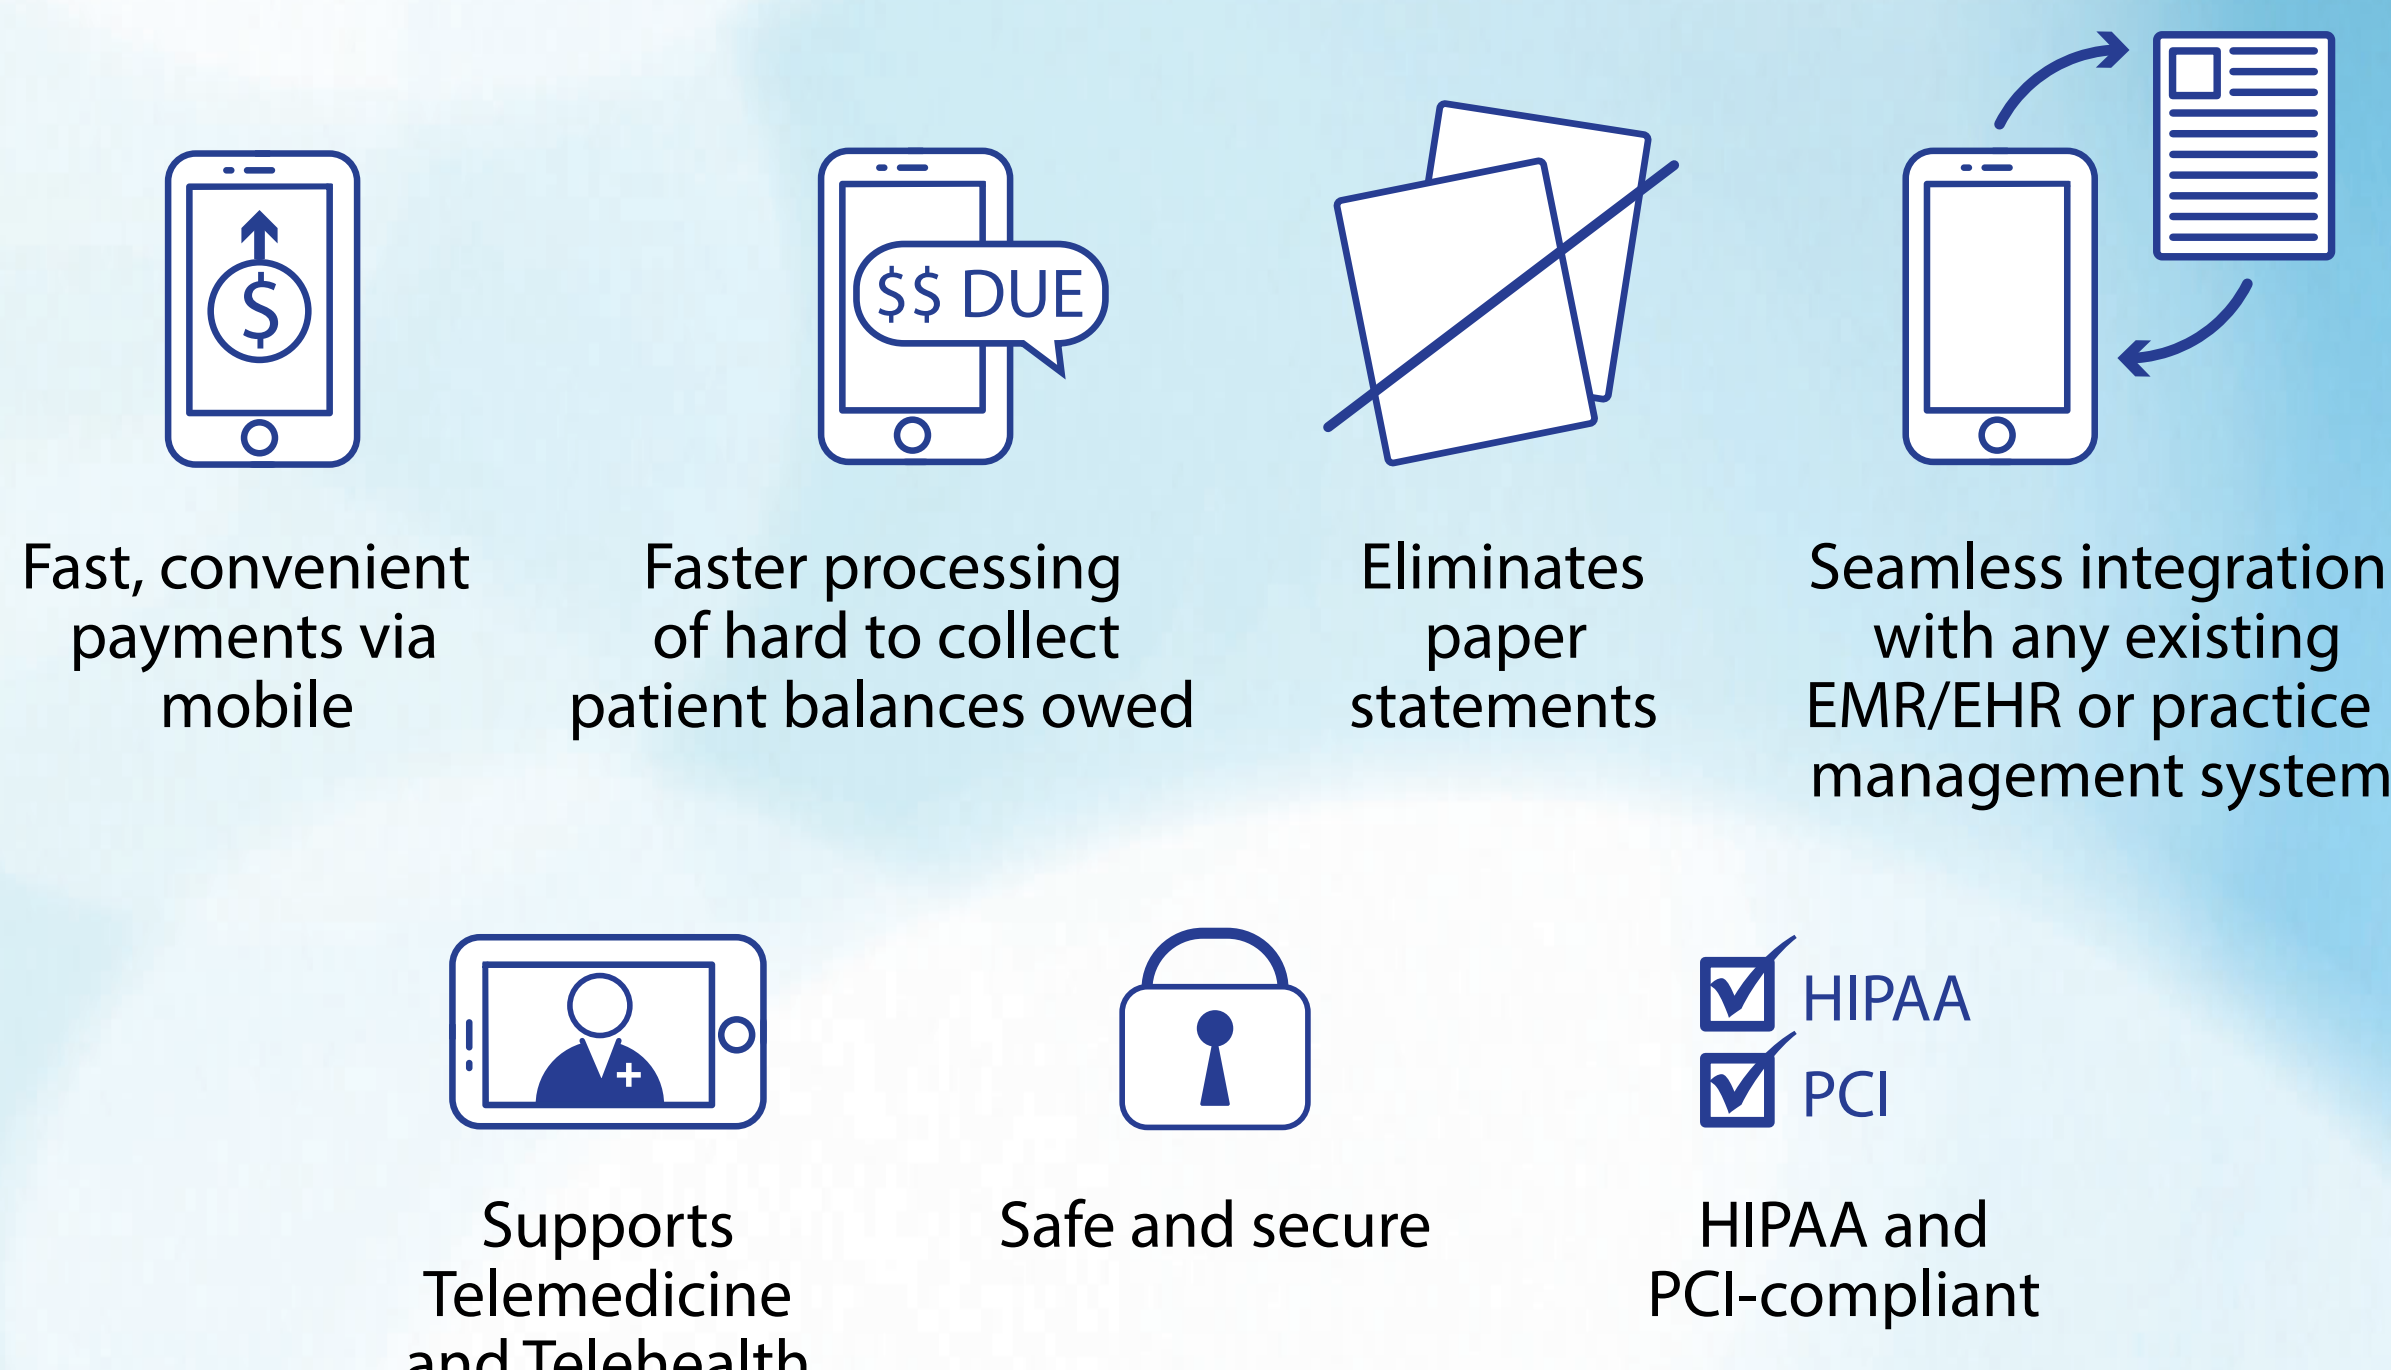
$

$$ DUE

Fast, convenient payments via mobile

Faster processing of hard to collect patient balances owed

Eliminates paper statements

Seamless integration with any existing EMR/EHR or practice management system

HIPAA

PCI

Supports Telemedicine and Telehealth

Safe and secure

HIPAA and PCI-compliant